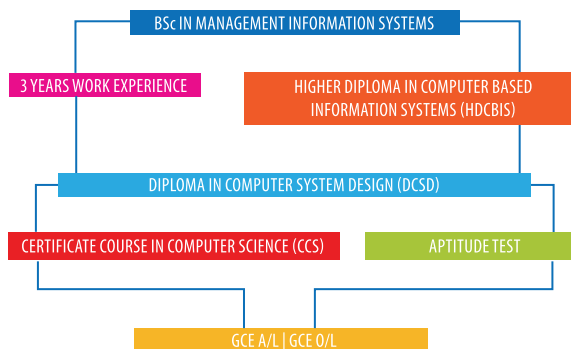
BSc IN MANAGEMENT INFORMATION SYSTEMS

3 YEARS WORK EXPERIENCE

HIGHER DIPLOMA IN COMPUTER BASED INFORMATION SYSTEMS (HDCBIS)

DIPLOMA IN COMPUTER SYSTEM DESIGN (DCSD)

CERTIFICATE COURSE IN COMPUTER SCIENCE (CCS)

APTITUDE TEST

GCE A/L | GCE O/L